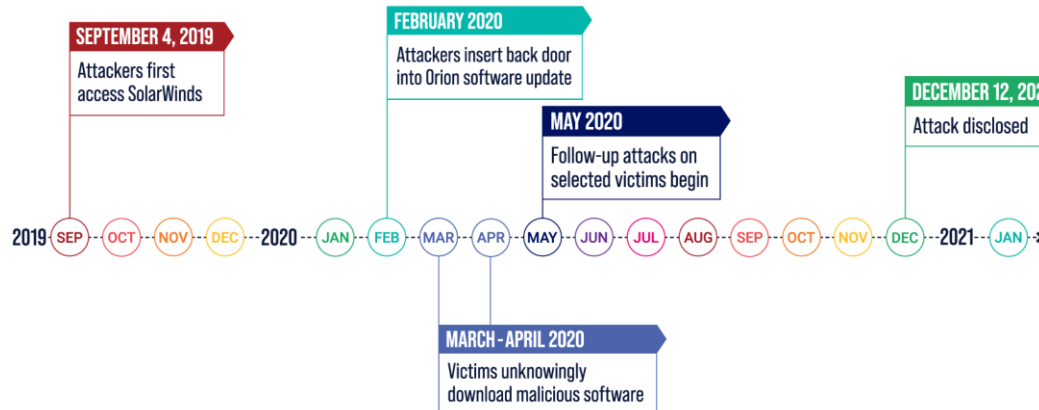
SEPTEMBER 4, 2019
Attackers first access SolarWinds

FEBRUARY 2020
Attackers insert back door into Orion software update

MAY 2020
Follow-up attacks on selected victims begin

DECEMBER 12, 20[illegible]
Attack disclosed

2019 SEP OCT NOV DEC 2020 JAN FEB MAR APR MAY JUN JUL AUG SEP OCT NOV DEC 2021 JAN

MARCH - APRIL 2020
Victims unknowingly download malicious software